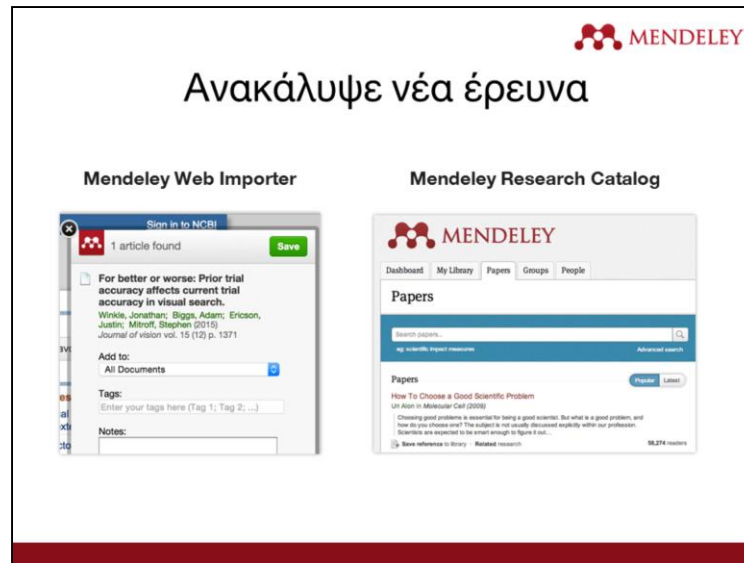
MENDELEY

Ανακάλυψε νέα έρευνα

Mendeley Web Importer

Sign in to NCBI

1 article found

Save

For better or worse: Prior trial accuracy affects current trial accuracy in visual search.

Winkle, Jonathan; Biggs, Adam; Ericson, Justin; Mitroff, Stephen (2015)
Journal of vision vol. 15 (12) p. 1371

Add to:
All Documents

Tags:
Enter your tags here (Tag 1; Tag 2; ...)

Notes:

Mendeley Research Catalog

MENDELEY

Dashboard | My Library | Papers | Groups | People

Papers

Search papers...

eg: scientific impact measures

Advanced search

Papers

Popular | Latest

How To Choose a Good Scientific Problem
Uri Alon in Molecular Cell (2009)

Choosing good problems is essential for being a good scientist. But what is a good problem, and how do you choose one? The subject is not usually discussed explicitly within our profession. Scientists are expected to be smart enough to figure it out...

Save reference to library · Related research

58,274 readers